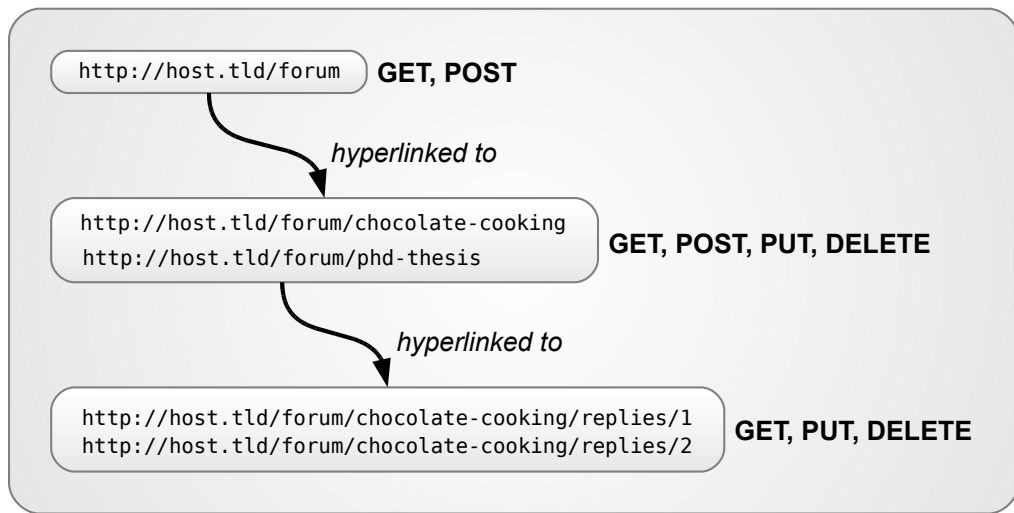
http://host.tld/forum

GET, POST

hyperlinked to

http://host.tld/forum/chocolate-cooking
http://host.tld/forum/phd-thesis

GET, POST, PUT, DELETE

hyperlinked to

http://host.tld/forum/chocolate-cooking/replies/1
http://host.tld/forum/chocolate-cooking/replies/2

GET, PUT, DELETE